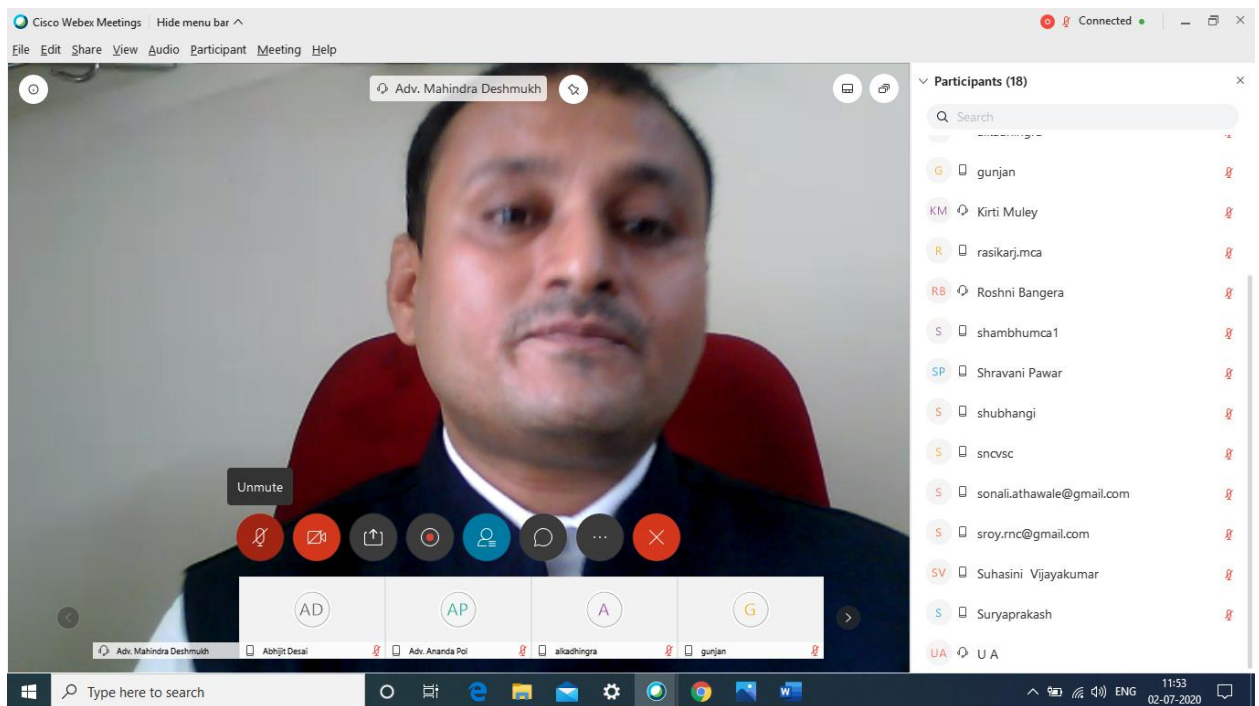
Cisco Webex Meetings | Hide menu bar ^

Connected •

File Edit Share View Audio Participant Meeting Help

Adv. Mahindra Deshmukh

Participants (18)

Search

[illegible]

G gunjan

KM Kirti Muley

R rasikarj.mca

RB Roshni Bangera

S shambhumca1

SP Shravani Pawar

S shubhangi

S sncvsc

S sonali.athawale@gmail.com

S sroy.rnc@gmail.com

SV Suhasini Vijayakumar

S Suryaprakash

UA U A

Unmute

AD

AP

A

G

Adv. Mahindra Deshmukh

Abhijit Desai

Adv. Ananda Pol

alkadhingra

gunjan

Type here to search

ENG

11:53
02-07-2020